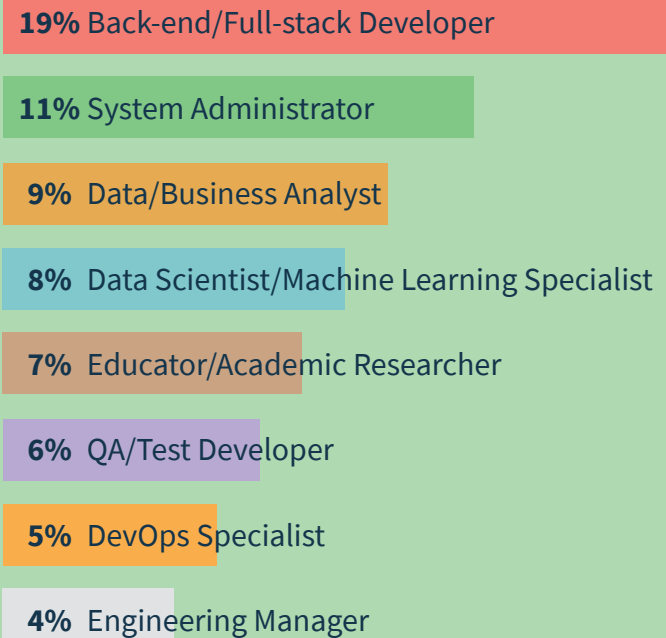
19% Back-end/Full-stack Developer

11% System Administrator

9% Data/Business Analyst

8% Data Scientist/Machine Learning Specialist

7% Educator/Academic Researcher

6% QA/Test Developer

5% DevOps Specialist

4% Engineering Manager